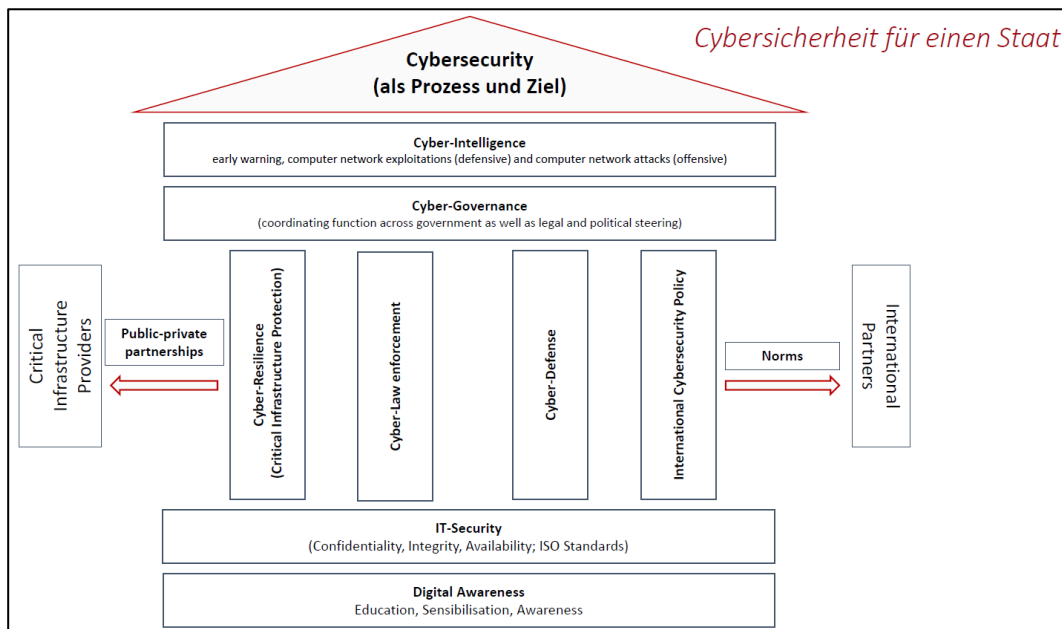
Cybersicherheit für einen Staat

Cybersecurity
(als Prozess und Ziel)

Cyber-Intelligence
early warning, computer network exploitations (defensive) and computer network attacks (offensive)

Cyber-Governance
(coordinating function across government as well as legal and political steering)

Critical Infrastructure Providers

Public-private partnerships

Cyber-Resilience (Critical Infrastructure Protection)

Cyber-Law enforcement

Cyber-Defense

International Cybersecurity Policy

Norms

International Partners

IT-Security
(Confidentiality, Integrity, Availability; ISO Standards)

Digital Awareness
Education, Sensibilisation, Awareness